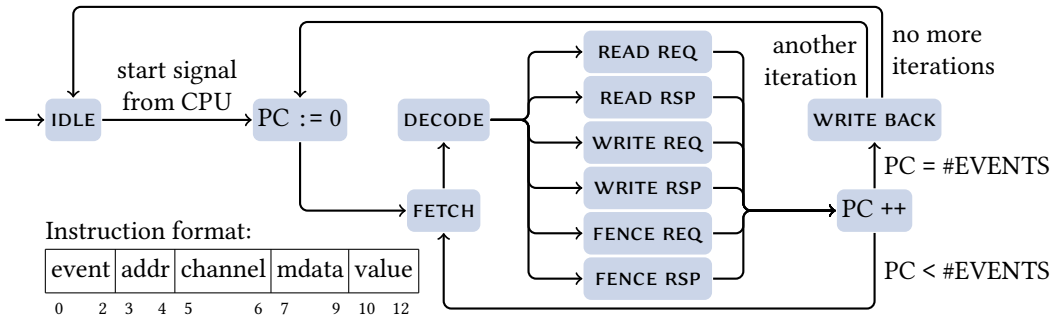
no more iterations

another iteration

IDLE

start signal from CPU

PC := 0

DECODE

READ REQ

READ RSP

WRITE REQ

WRITE RSP

FENCE REQ

FENCE RSP

WRITE BACK

PC = #EVENTS

FETCH

PC ++

PC < #EVENTS

Instruction format:

| event | addr | channel | mdata | value |
|---|---|---|---|---|

0 2 3 4 5 6 7 9 10 12